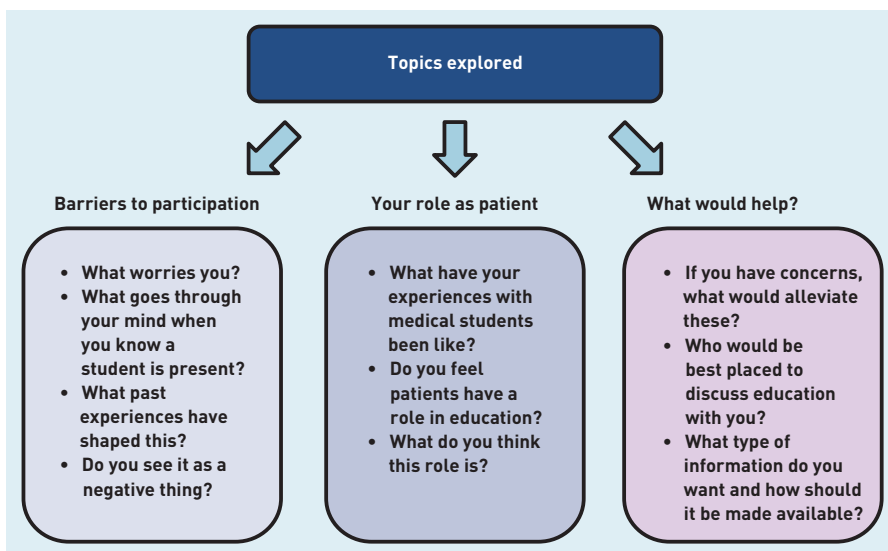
Topics explored

Barriers to participation

- What worries you?
- What goes through your mind when you know a student is present?
- What past experiences have shaped this?
- Do you see it as a negative thing?

Your role as patient

- What have your experiences with medical students been like?
- Do you feel patients have a role in education?
- What do you think this role is?

What would help?

- If you have concerns, what would alleviate these?
- Who would be best placed to discuss education with you?
- What type of information do you want and how should it be made available?